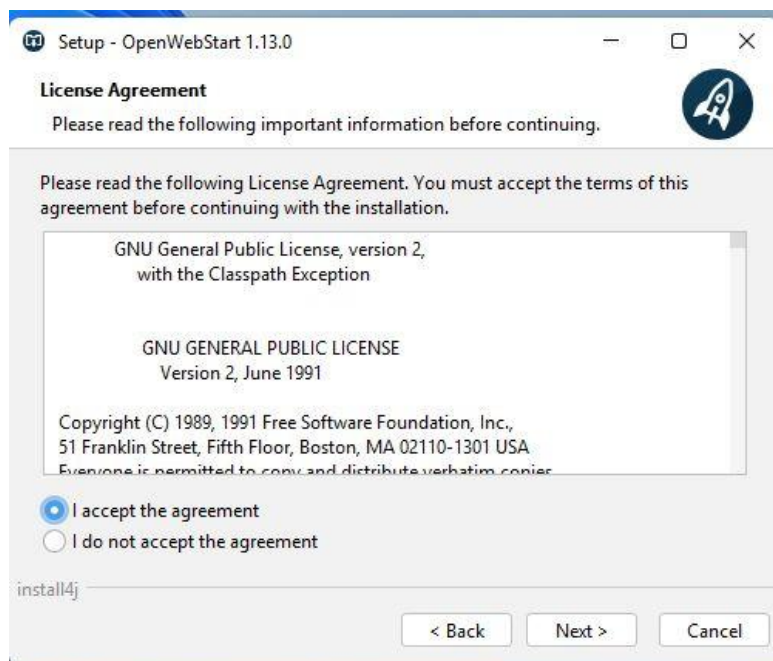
Setup - OpenWebStart 1.13.0

License Agreement

Please read the following important information before continuing.

Please read the following License Agreement. You must accept the terms of this agreement before continuing with the installation.

GNU General Public License, version 2,
with the Classpath Exception

GNU GENERAL PUBLIC LICENSE
Version 2, June 1991

Copyright (C) 1989, 1991 Free Software Foundation, Inc.,
51 Franklin Street, Fifth Floor, Boston, MA 02110-1301 USA
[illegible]

I accept the agreement

I do not accept the agreement

install4j

< Back

Next >

Cancel